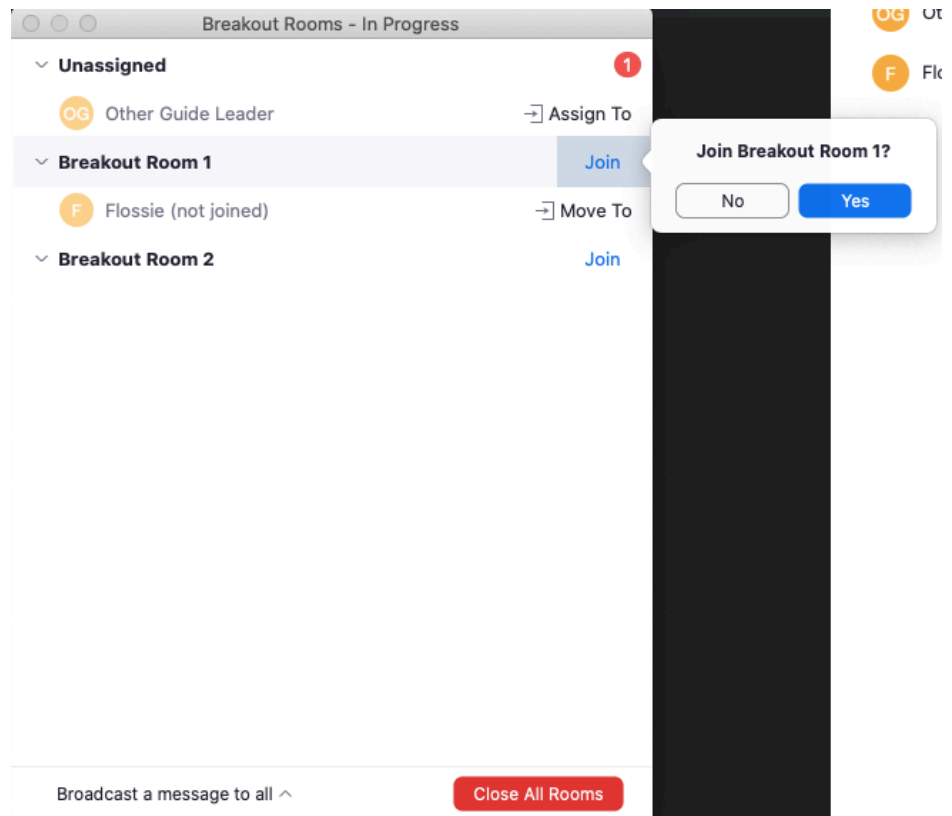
Breakout Rooms - In Progress

Unassigned 1

OG Other Guide Leader Assign To

Breakout Room 1 Join

F Flossie (not joined) Move To

Breakout Room 2 Join

Join Breakout Room 1?

No Yes

OG Ot

F Flo

Broadcast a message to all

Close All Rooms